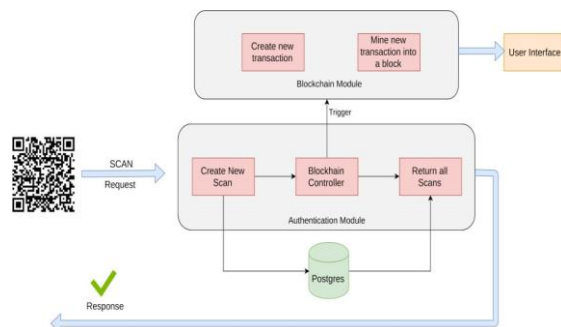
Create new transaction

Mine new transaction into a block

Blockchain Module

User Interface

Trigger

SCAN

Request

Create New Scan

Blockchain Controller

Return all Scans

Authentication Module

Postgres

Response